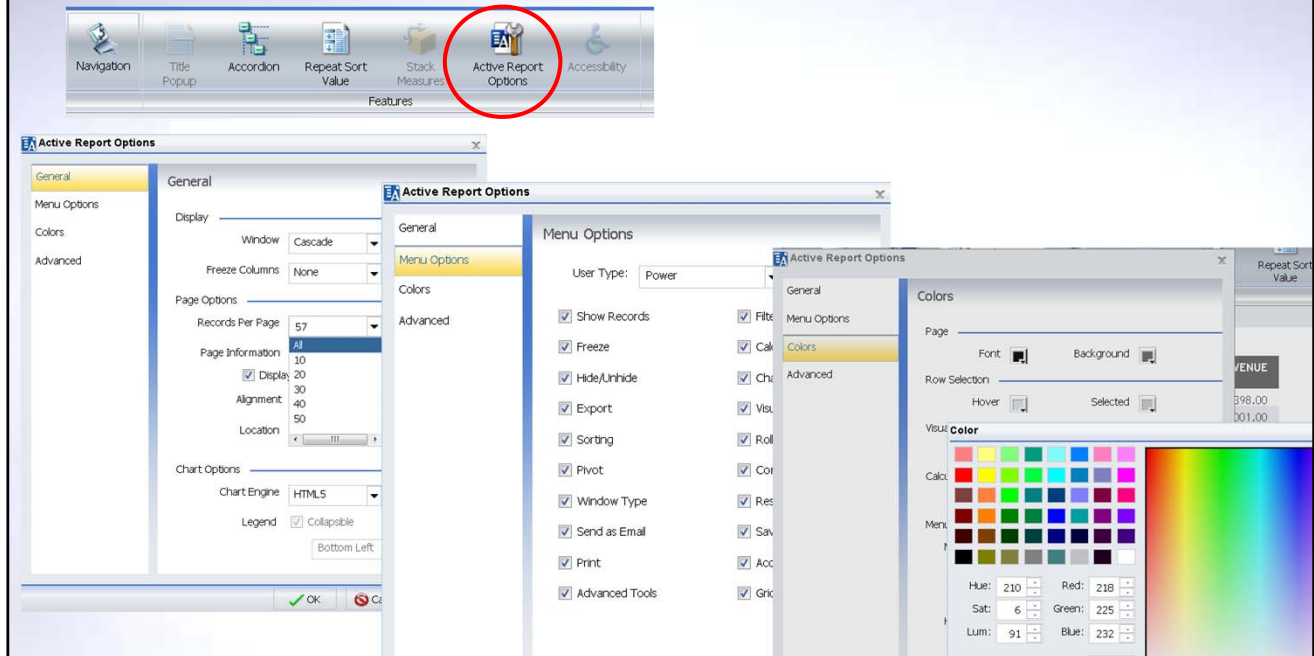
Navigation Title Popup Accordion Repeat Sort Value Stack Measures Active Report Options Accessibility
Features

Active Report Options
General
Menu Options
Colors
Advanced
General
Display
Window Cascade
Freeze Columns None
Page Options
Records Per Page 57
All
10
20
30
40
50
Page Information
Display
Alignment
Location
Chart Options
Chart Engine HTML5
Legend Collapsible
Bottom Left
OK Ca

Active Report Options
General
Menu Options
Colors
Advanced
Menu Options
User Type: Power
Show Records
Freeze
Hide/Unhide
Export
Sorting
Pivot
Window Type
Send as Email
Print
Advanced Tools
Filte
Cal
Cha
Visu
Roll
Cor
Res
Sav
Acc
Gri

Active Report Options
General
Menu Options
Colors
Advanced
Colors
Page
Font
Background
Row Selection
Hover
Selected
Visu
Calc
Menu
Repeat Sort Value
VENUE
398.00
001.00
Color
Hue: 210
Sat: 6
Lum: 91
Red: 218
Green: 225
Blue: 232